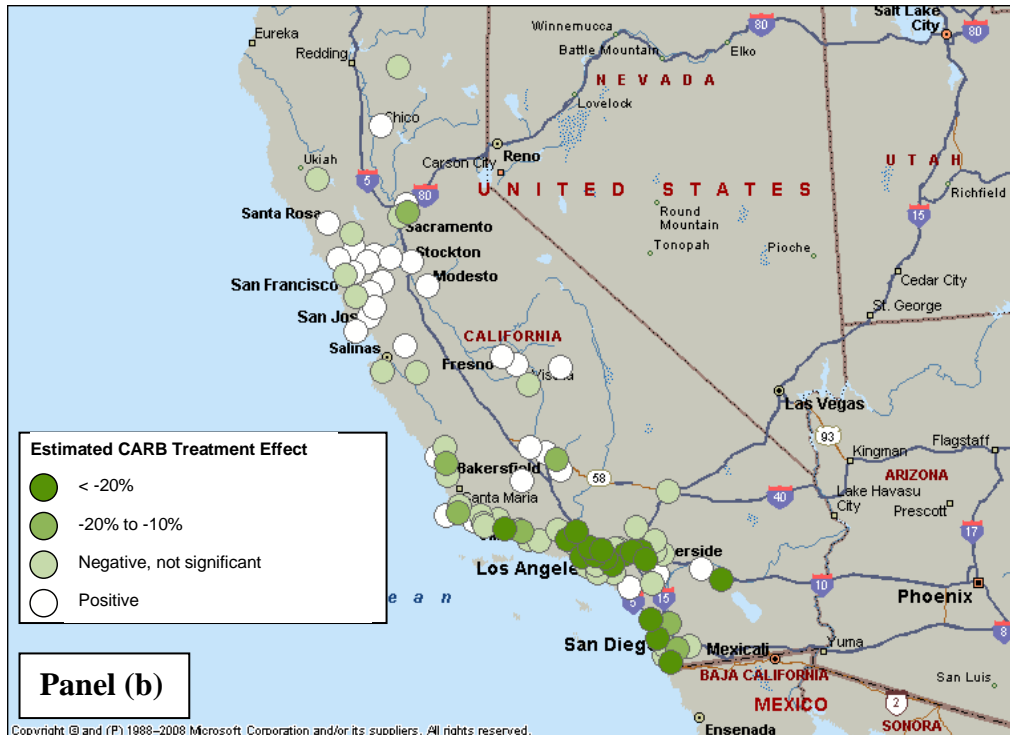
Salt Lake City
80
Eureka
Winnemucca
Redding
Battle Mountain
Elko
80
NEVADA
Lovelock
Chico
Ukiah
Carson City
Reno
UTAH
5
80
UNITED STATES
Richfield
Santa Rosa
Sacramento
Round Mountain
15
Stockton
Tonopah
Pioche
Modesto
San Francisco
Cedar City
San Jos
St. George
CALIFORNIA
Salinas
Fresno
Visalia
Las Vegas
Estimated CARB Treatment Effect
93
Flagstaff
< -20%
Bakersfield
Kingman
ARIZONA
58
-20% to -10%
Santa Maria
40
Lake Havasu City
Prescott
17
Negative, not significant
erside
Los Angele
10
Positive
e a n
5
15
Phoenix
San Dieg
Yuma
8
Mexicali
Panel (b)
BAJA CALIFORNIA
San Luis
2
MEXICO
Copyright © and (P) 1988–2008 Microsoft Corporation and/or its suppliers. All rights reserved.
Ensenada
SONORA